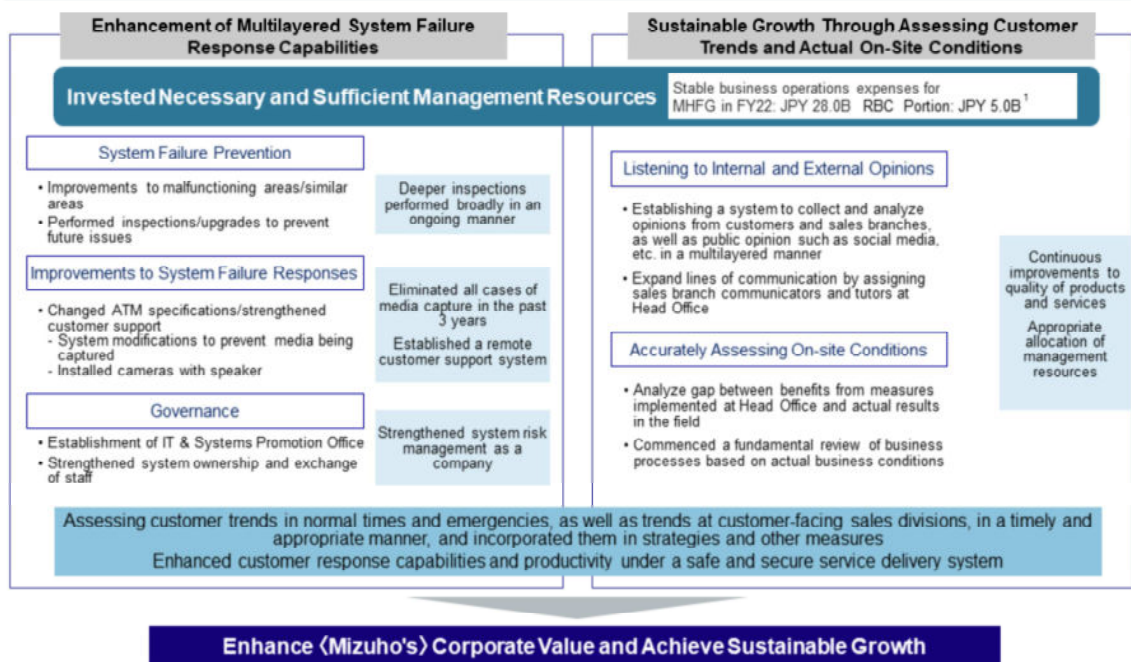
Enhancement of Multilayered System Failure Response Capabilities

Sustainable Growth Through Assessing Customer Trends and Actual On-Site Conditions

Invested Necessary and Sufficient Management Resources

Stable business operations expenses for MHFG in FY22: JPY 28.0B RBC Portion: JPY 5.0B$^1$

System Failure Prevention

• Improvements to malfunctioning areas/similar areas
• Performed inspections/upgrades to prevent future issues

Deeper inspections performed broadly in an ongoing manner

Improvements to System Failure Responses

• Changed ATM specifications/strengthened customer support
- System modifications to prevent media being captured
- Installed cameras with speaker

Eliminated all cases of media capture in the past 3 years

Established a remote customer support system

Governance

• Establishment of IT & Systems Promotion Office
• Strengthened system ownership and exchange of staff

Strengthened system risk management as a company

Listening to Internal and External Opinions

• Establishing a system to collect and analyze opinions from customers and sales branches, as well as public opinion such as social media, etc. in a multilayered manner
• Expand lines of communication by assigning sales branch communicators and tutors at Head Office

Accurately Assessing On-site Conditions

• Analyze gap between benefits from measures implemented at Head Office and actual results in the field
• Commenced a fundamental review of business processes based on actual business conditions

Continuous improvements to quality of products and services

Appropriate allocation of management resources

Assessing customer trends in normal times and emergencies, as well as trends at customer-facing sales divisions, in a timely and appropriate manner, and incorporated them in strategies and other measures
Enhanced customer response capabilities and productivity under a safe and secure service delivery system

Enhance〈Mizuho's〉Corporate Value and Achieve Sustainable Growth